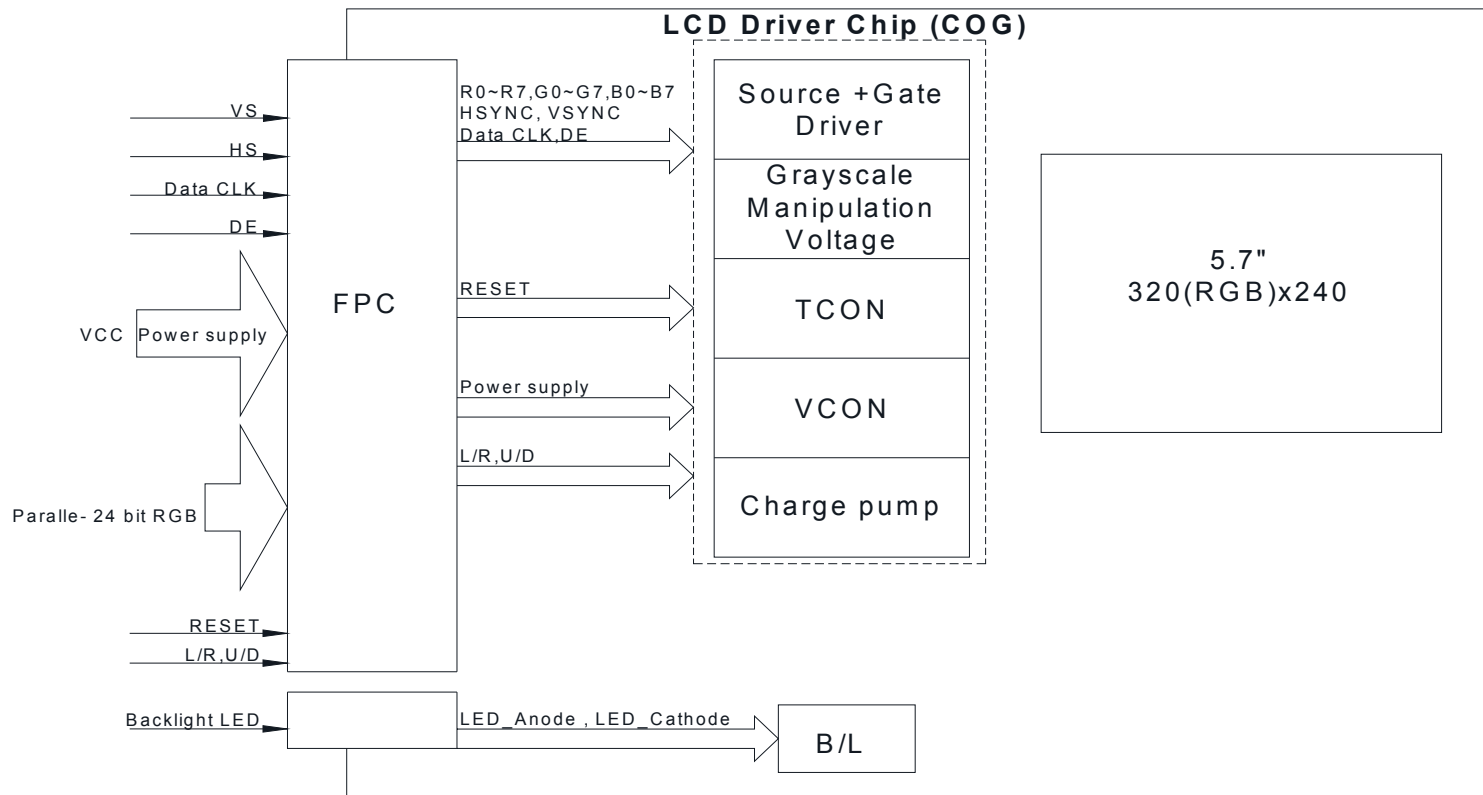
LCD Driver Chip (COG)

VS

HS

Data CLK

DE

VCC Power supply

Paralle- 24 bit RGB

RESET

L/R,U/D

FPC

R0~R7,G0~G7,B0~B7
HSYNC, VSYNC
Data CLK,DE

RESET

Power supply

L/R,U/D

Source +Gate Driver

Grayscale Manipulation Voltage

TCON

VCON

Charge pump

5.7"
320(RGB)x240

Backlight LED

LED_Anode , LED_Cathode

B/L